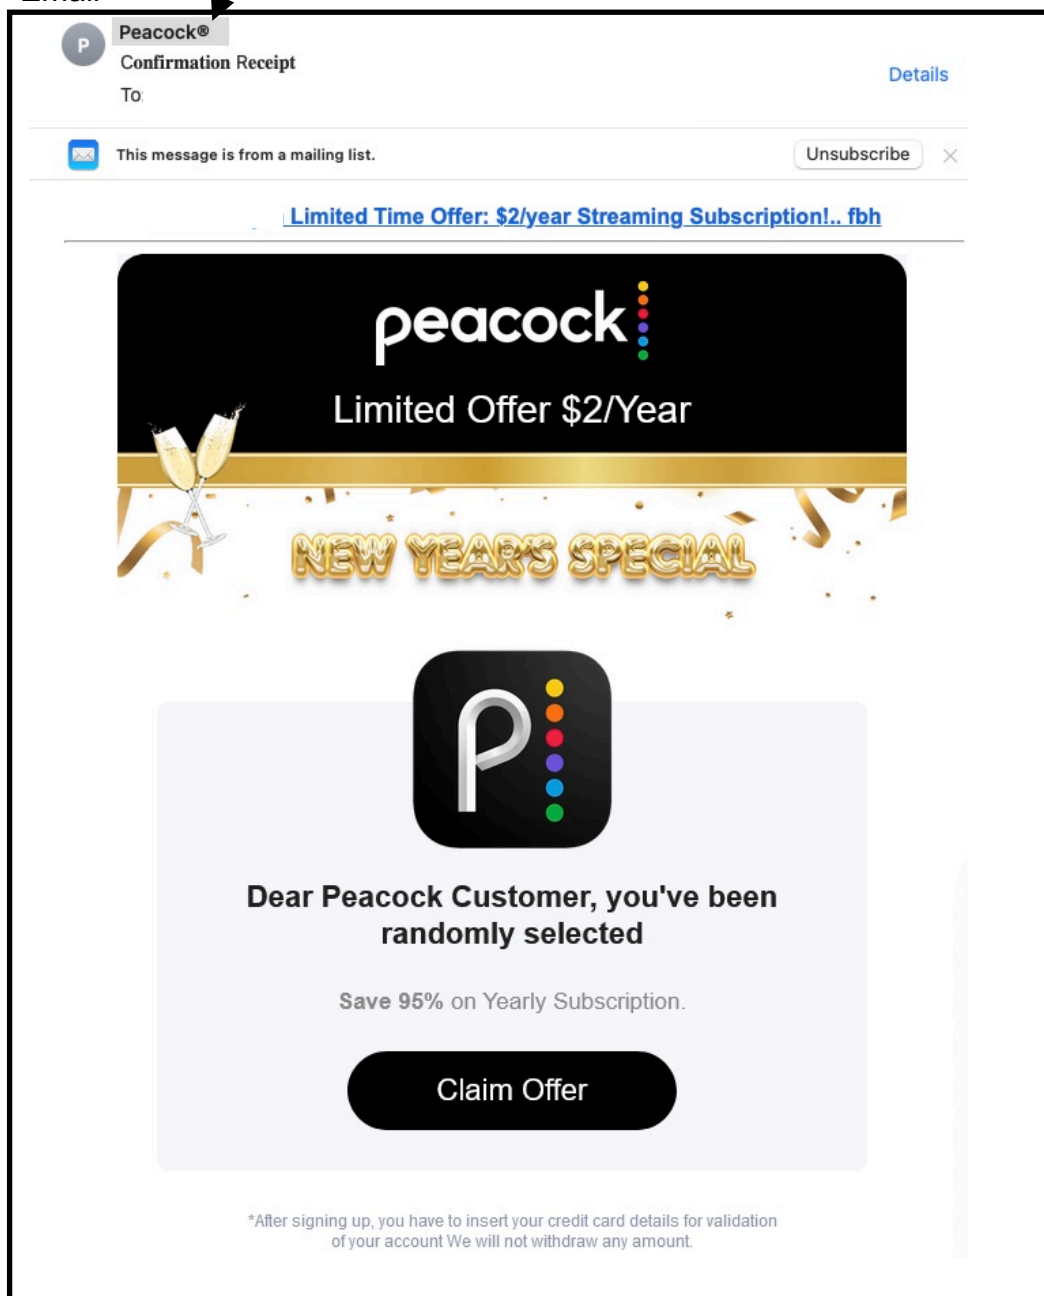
P

Peacock®

Confirmation Receipt

To:

Details

This message is from a mailing list.

Unsubscribe

Limited Time Offer: $2/year Streaming Subscription!.. fbh

peacock

Limited Offer $2/Year

NEW YEAR'S SPECIAL

Dear Peacock Customer, you've been randomly selected

Save 95% on Yearly Subscription.

Claim Offer

*After signing up, you have to insert your credit card details for validation of your account We will not withdraw any amount.